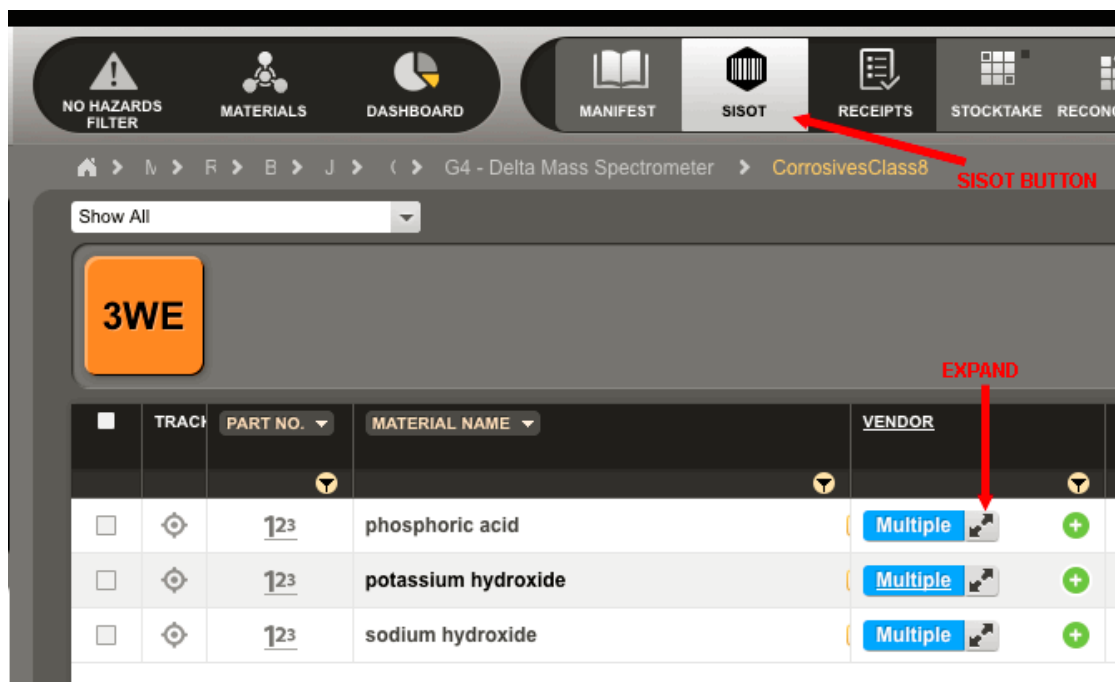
NO HAZARDS FILTER
MATERIALS
DASHBOARD
MANIFEST
SISOT
RECEIPTS
STOCKTAKE
RECON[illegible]

M > R > B > J > ( > G4 - Delta Mass Spectrometer > CorrosivesClass8

SISOT BUTTON

Show All

3WE

EXPAND

| | TRACK | PART NO. | MATERIAL NAME | VENDOR | |
|---|---|---|---|---|---|
| | | | | | |
| | | 123 | phosphoric acid | Multiple | |
| | | 123 | potassium hydroxide | Multiple | |
| | | 123 | sodium hydroxide | Multiple | |